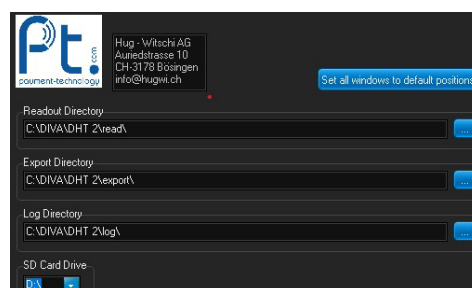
Pt
.com
payment-technology

Hug - Witschi AG
Auriedstrasse 10
CH-3178 Bösingen
info@hugwi.ch

Set all windows to default positions

Readout Directory
C:\DIVA\DHT 2\read\
...

Export Directory
C:\DIVA\DHT 2\export\
...

Log Directory
C:\DIVA\DHT 2\log\
...

SD Card Drive
D:\